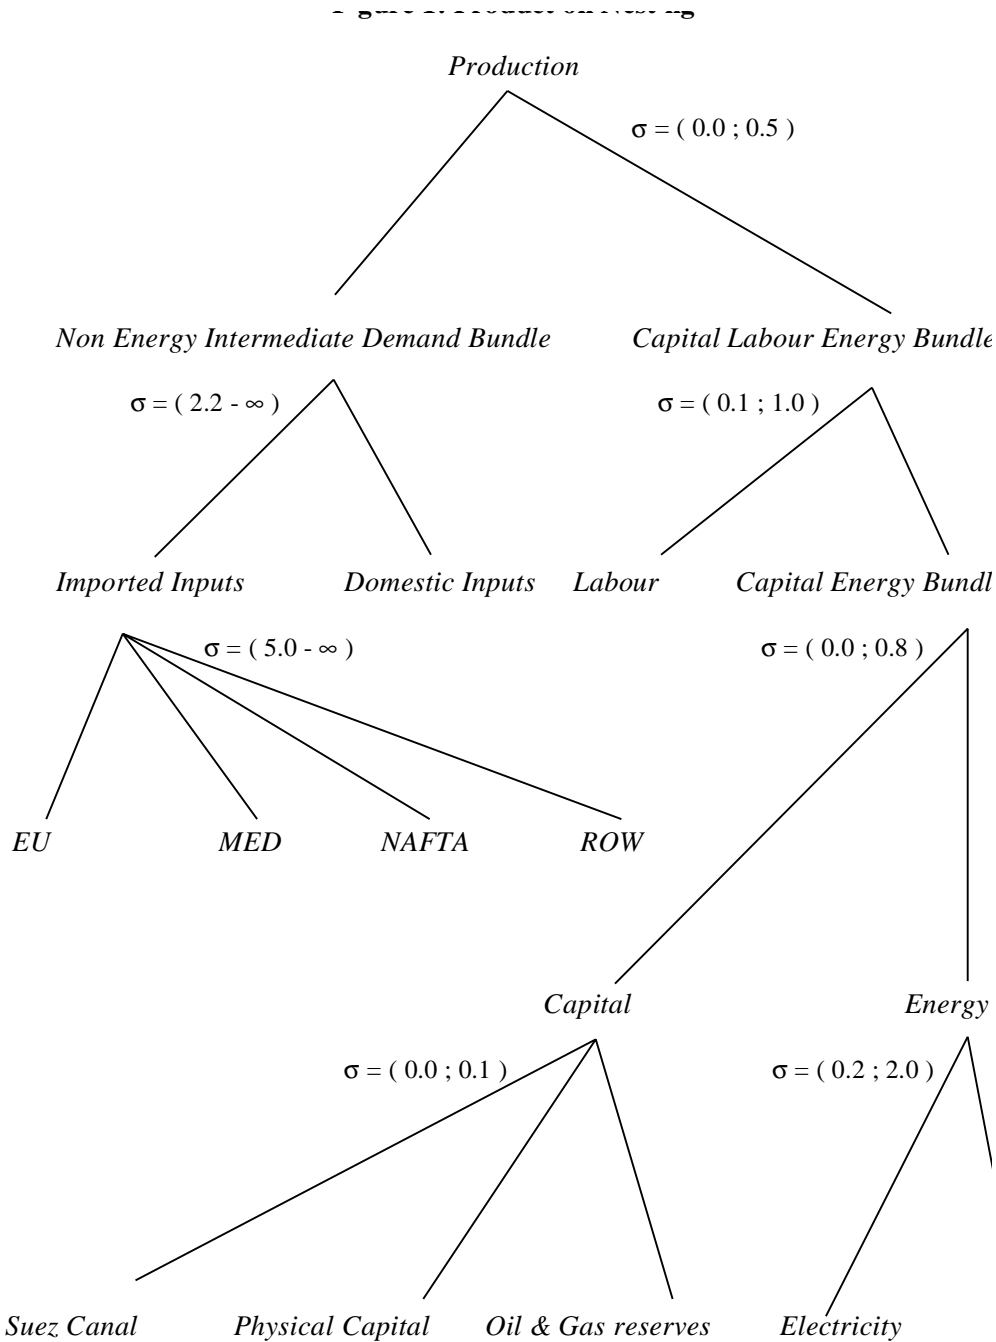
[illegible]

Production

$\sigma$ = ( 0.0 ; 0.5 )

Non Energy Intermediate Demand Bundle

Capital Labour Energy Bundle

$\sigma$ = ( 2.2 - $\infty$ )

$\sigma$ = ( 0.1 ; 1.0 )

Imported Inputs

Domestic Inputs

Labour

Capital Energy Bundl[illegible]

$\sigma$ = ( 5.0 - $\infty$ )

$\sigma$ = ( 0.0 ; 0.8 )

EU

MED

NAFTA

ROW

Capital

Energy

$\sigma$ = ( 0.0 ; 0.1 )

$\sigma$ = ( 0.2 ; 2.0 )

Suez Canal

Physical Capital

Oil & Gas reserves

Electricity